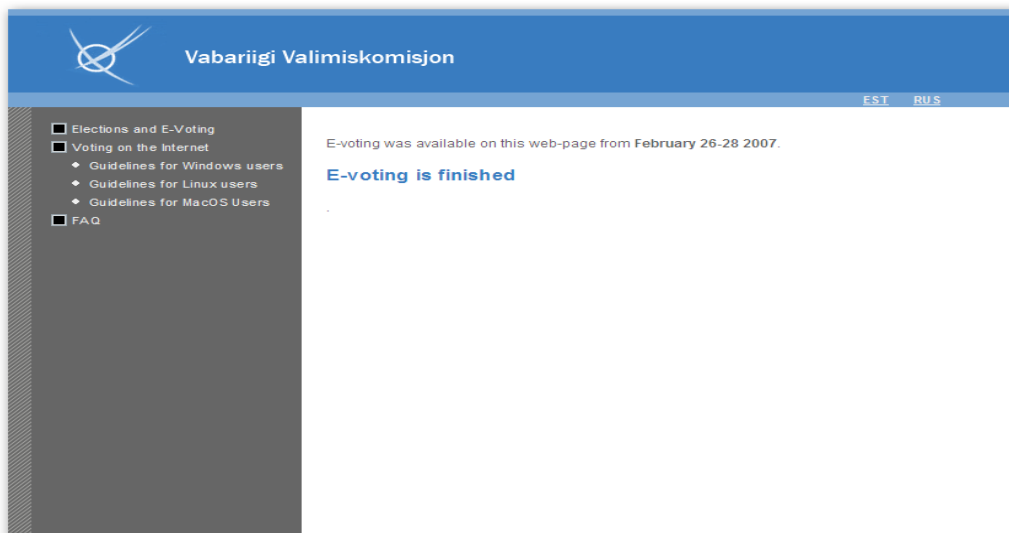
Vabariigi Valimiskomisjon

EST RUS

Elections and E-Voting
Voting on the Internet
Guidelines for Windows users
Guidelines for Linux users
Guidelines for MacOS Users
FAQ

E-voting was available on this web-page from **February 26-28 2007**.

E-voting is finished

.